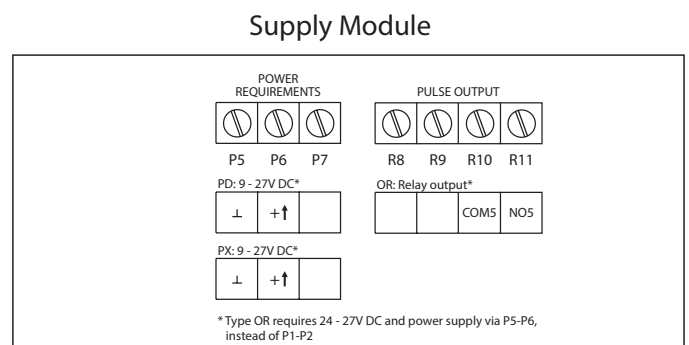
Supply Module

POWER REQUIREMENTS

PULSE OUTPUT

P5 P6 P7

R8 R9 R10 R11

PD: 9 - 27V DC*

| ⊥ | +↑ | |
|---|---|---|

OR: Relay output*

| | | COM5 | NO5 |
|---|---|---|---|

PX: 9 - 27V DC*

| ⊥ | +↑ | |
|---|---|---|

* Type OR requires 24 - 27V DC and power supply via P5-P6, instead of P1-P2